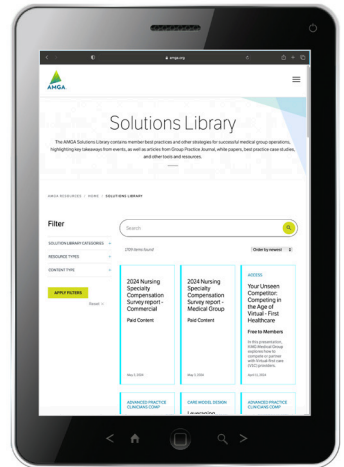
amga.org

AMGA

Solutions Library

The AMGA Solutions Library contains member best practices and other strategies for successful medical group operations, highlighting key takeaways from events, as well as articles from Group Practice Journal, white papers, best practice case studies, and other tools and resources.

AMGA RESOURCES / HOME / SOLUTIONS LIBRARY

Filter

Search

SOLUTION LIBRARY CATEGORIES

RESOURCE TYPES

CONTENT TYPE

APPLY FILTERS

Reset

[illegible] items found

Order by newest

2024 Nursing Specialty Compensation Survey report - Commercial

Paid Content

May 1, 2024

2024 Nursing Specialty Compensation Survey report - Medical Group

Paid Content

May 1, 2024

ACCESS

Your Unseen Competitor: Competing in the Age of Virtual - First Healthcare

Free to Members

In this presentation, AMGA Medical Group explores how to compete or partner with virtual-first care (VFC) providers.

April 1, 2024

ADVANCED PRACTICE CLINICIAN COMP

CARE MODEL DESIGN

Leveraging

ADVANCED PRACTICE CLINICIAN COMP